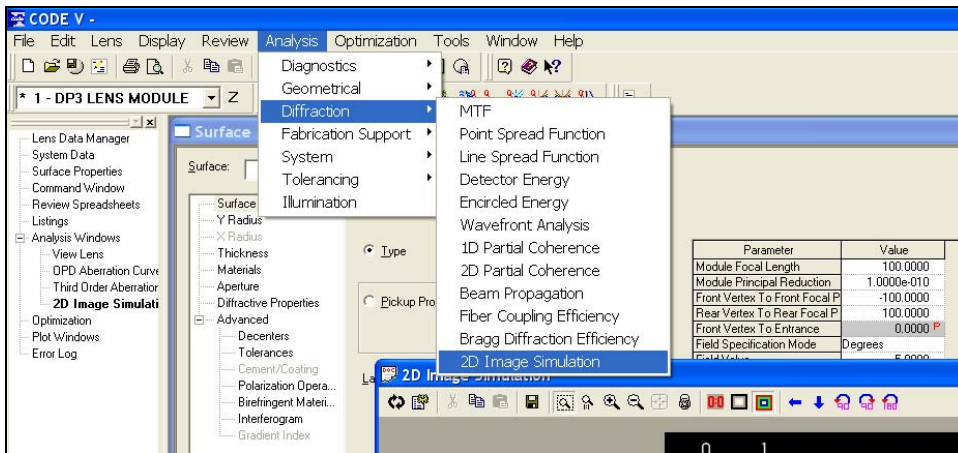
CODE V -

File Edit Lens Display Review Analysis Optimization Tools Window Help

* 1 - DP3 LENS MODULE Z

Diagnostics
Geometrical
Diffraction
Fabrication Support
System
Tolerancing
Illumination

MTF
Point Spread Function
Line Spread Function
Detector Energy
Encircled Energy
Wavefront Analysis
1D Partial Coherence
2D Partial Coherence
Beam Propagation
Fiber Coupling Efficiency
Bragg Diffraction Efficiency
2D Image Simulation

Lens Data Manager
System Data
Surface Properties
Command Window
Review Spreadsheets
Listings
Analysis Windows
View Lens
OPD Aberration Curve
Third Order Aberration
2D Image Simulati
Optimization
Plot Windows
Error Log

Surface

Surface:

Surface
Y Radius
X Radius
Thickness
Materials
Aperture
Diffractive Properties
Advanced
Decenters
Tolerances
Cement/Coating
Polarization Opera...
Birefringent Materi...
Interferogram
Gradient Index

Type

Pickup Pro

La

2D Image Simulation

| Parameter | Value |
|---|---|
| Module Focal Length | 100.0000 |
| Module Principal Reduction | 1.0000e-010 |
| Front Vertex To Front Focal P | -100.0000 |
| Rear Vertex To Rear Focal P | 100.0000 |
| Front Vertex To Entrance | 0.0000 P |
| Field Specification Mode | Degrees |
| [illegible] | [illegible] |

0 1